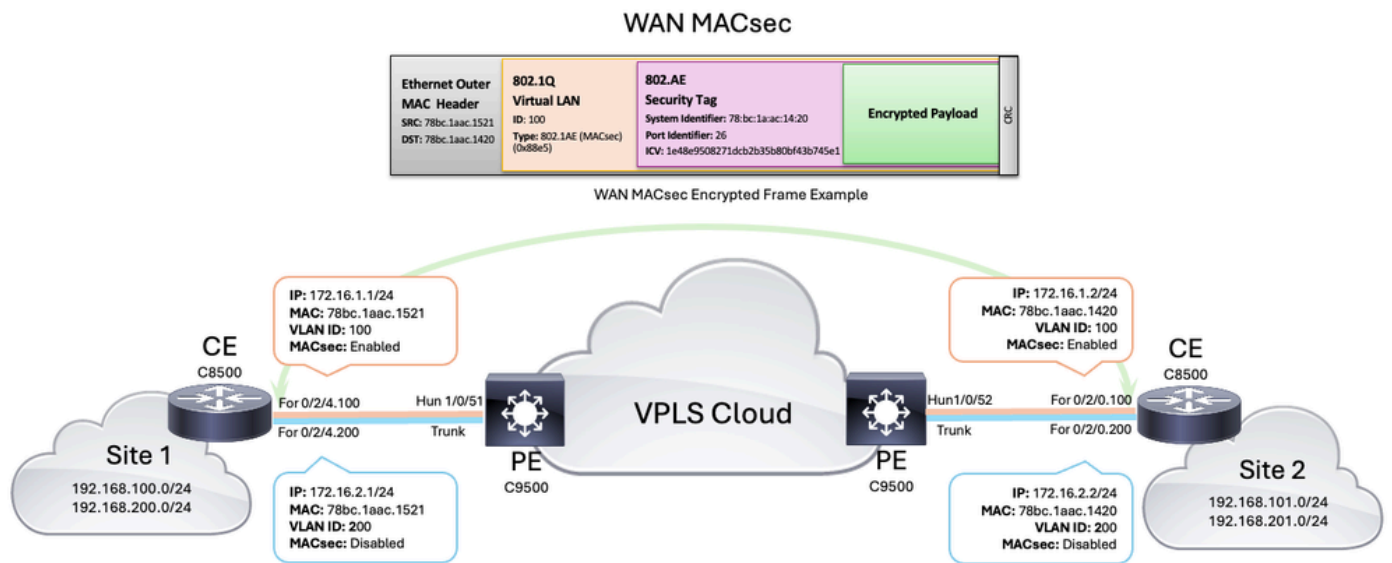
WAN MACsec

| Ethernet Outer MAC Header SRC: 78bc.1aac.1521 DST: 78bc.1aac.1420 | 802.1Q Virtual LAN ID: 100 Type: 802.1AE (MACsec) (0x88e5) | 802.AE Security Tag System Identifier: 78:bc:1a:ac:14:20 Port Identifier: 26 ICV: 1e48e9508271dcb2b35b80bf43b745e1 | Encrypted Payload | CRC |
|---|---|---|---|---|

WAN MACsec Encrypted Frame Example

IP: 172.16.1.1/24
MAC: 78bc.1aac.1521
VLAN ID: 100
MACsec: Enabled

IP: 172.16.1.2/24
MAC: 78bc.1aac.1420
VLAN ID: 100
MACsec: Enabled

CE
C8500

For 0/2/4.100
For 0/2/4.200

Hun 1/0/51
Trunk

VPLS Cloud

Hun1/0/52
Trunk

For 0/2/0.100
For 0/2/0.200

CE
C8500

Site 1
192.168.100.0/24
192.168.200.0/24

PE
C9500

PE
C9500

Site 2
192.168.101.0/24
192.168.201.0/24

IP: 172.16.2.1/24
MAC: 78bc.1aac.1521
VLAN ID: 200
MACsec: Disabled

IP: 172.16.2.2/24
MAC: 78bc.1aac.1420
VLAN ID: 200
MACsec: Disabled